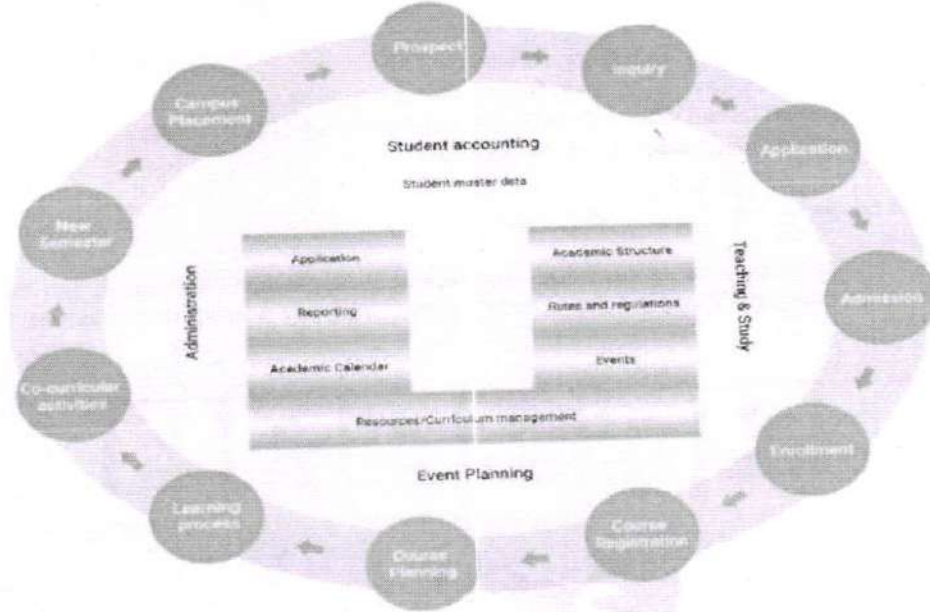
Prospect

Inquiry

Application

Admission

Enrollment

Course Registration

Course Planning

Learning process

Co-curricular activities

New Semester

Campus Placement

Student accounting

Student master data

Administration

Application

Reporting

Academic Calendar

Academic Structure

Rules and regulations

Events

Teaching & Study

Resources/Curriculum management

Event Planning